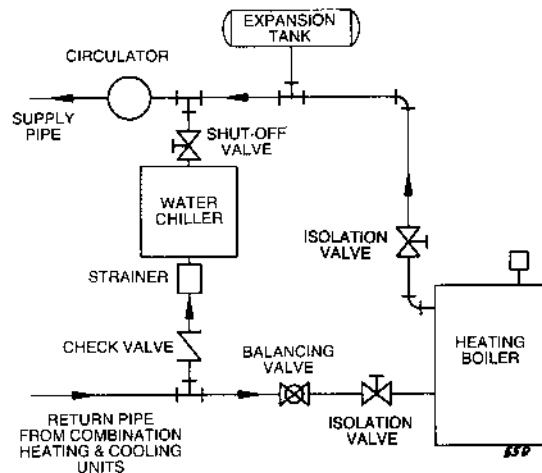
EXPANSION TANK

CIRCULATOR

SUPPLY PIPE

SHUT-OFF VALVE

WATER CHILLER

ISOLATION VALVE

STRAINER

CHECK VALVE

BALANCING VALVE

HEATING BOILER

RETURN PIPE FROM COMBINATION HEATING & COOLING UNITS

ISOLATION VALVE

559